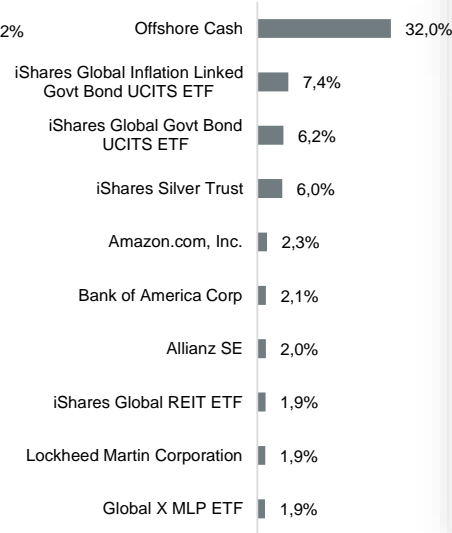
2%

Offshore Cash 32,0%

iShares Global Inflation Linked Govt Bond UCITS ETF 7,4%

iShares Global Govt Bond UCITS ETF 6,2%

iShares Silver Trust 6,0%

Amazon.com, Inc. 2,3%

Bank of America Corp 2,1%

Allianz SE 2,0%

iShares Global REIT ETF 1,9%

Lockheed Martin Corporation 1,9%

Global X MLP ETF 1,9%